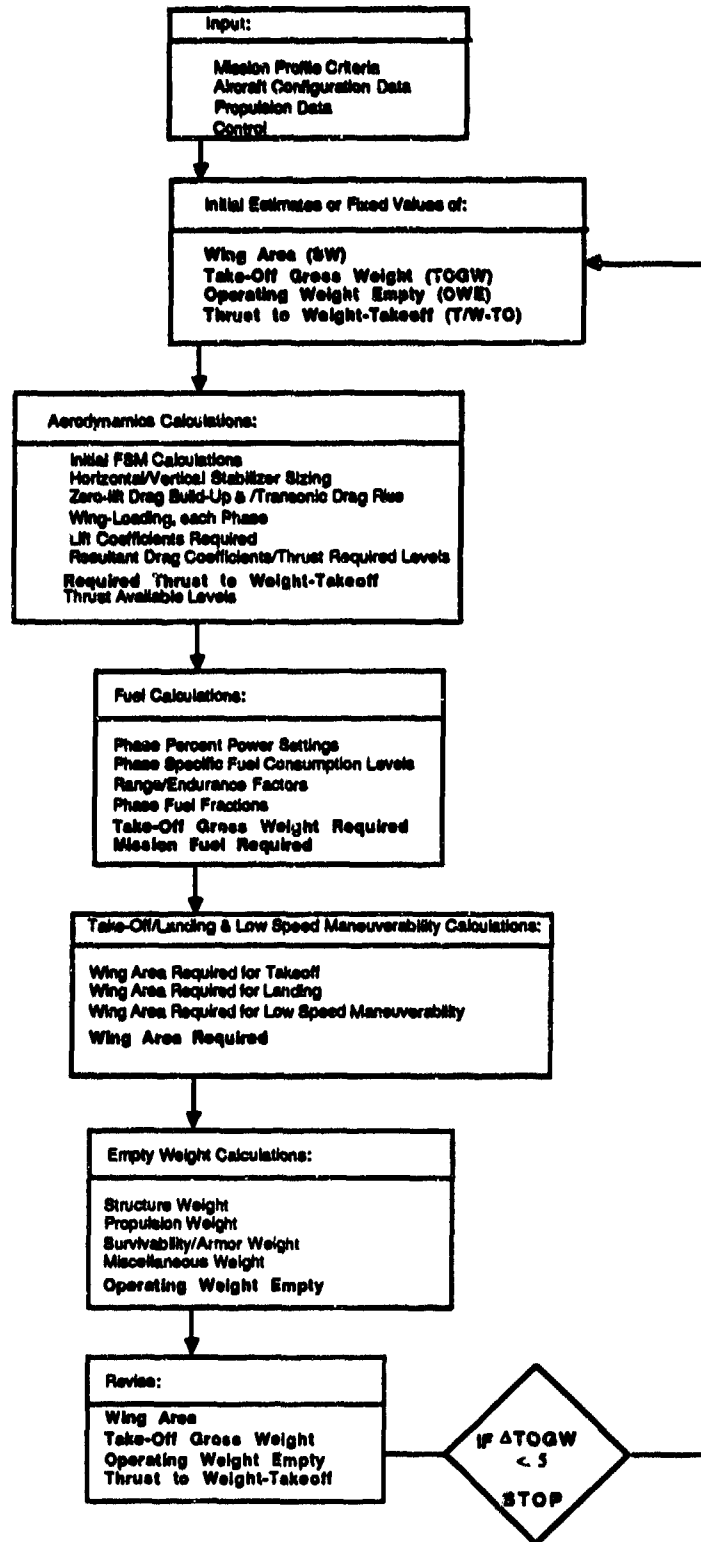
Input:

Mission Profile Criteria
Aircraft Configuration Data
Propulsion Data
Control

Initial Estimates or Fixed Values of:

Wing Area (SW)
Take-Off Gross Weight (TOGW)
Operating Weight Empty (OWE)
Thrust to Weight-Takeoff (T/W-TO)

Aerodynamics Calculations:

Initial FSM Calculations
Horizontal/Vertical Stabilizer Sizing
Zero-lift Drag Build-Up & /Transonic Drag Rise
Wing-Loading, each Phase
Lift Coefficients Required
Resultant Drag Coefficients/Thrust Required Levels
Required Thrust to Weight-Takeoff
Thrust Available Levels

Fuel Calculations:

Phase Percent Power Settings
Phase Specific Fuel Consumption Levels
Range/Endurance Factors
Phase Fuel Fractions
Take-Off Gross Weight Required
Mission Fuel Required

Take-Off/Landing & Low Speed Maneuverability Calculations:

Wing Area Required for Takeoff
Wing Area Required for Landing
Wing Area Required for Low Speed Maneuverability
Wing Area Required

Empty Weight Calculations:

Structure Weight
Propulsion Weight
Survivability/Armor Weight
Miscellaneous Weight
Operating Weight Empty

Revise:

Wing Area
Take-Off Gross Weight
Operating Weight Empty
Thrust to Weight-Takeoff

IF $\Delta$TOGW $< 5$ STOP